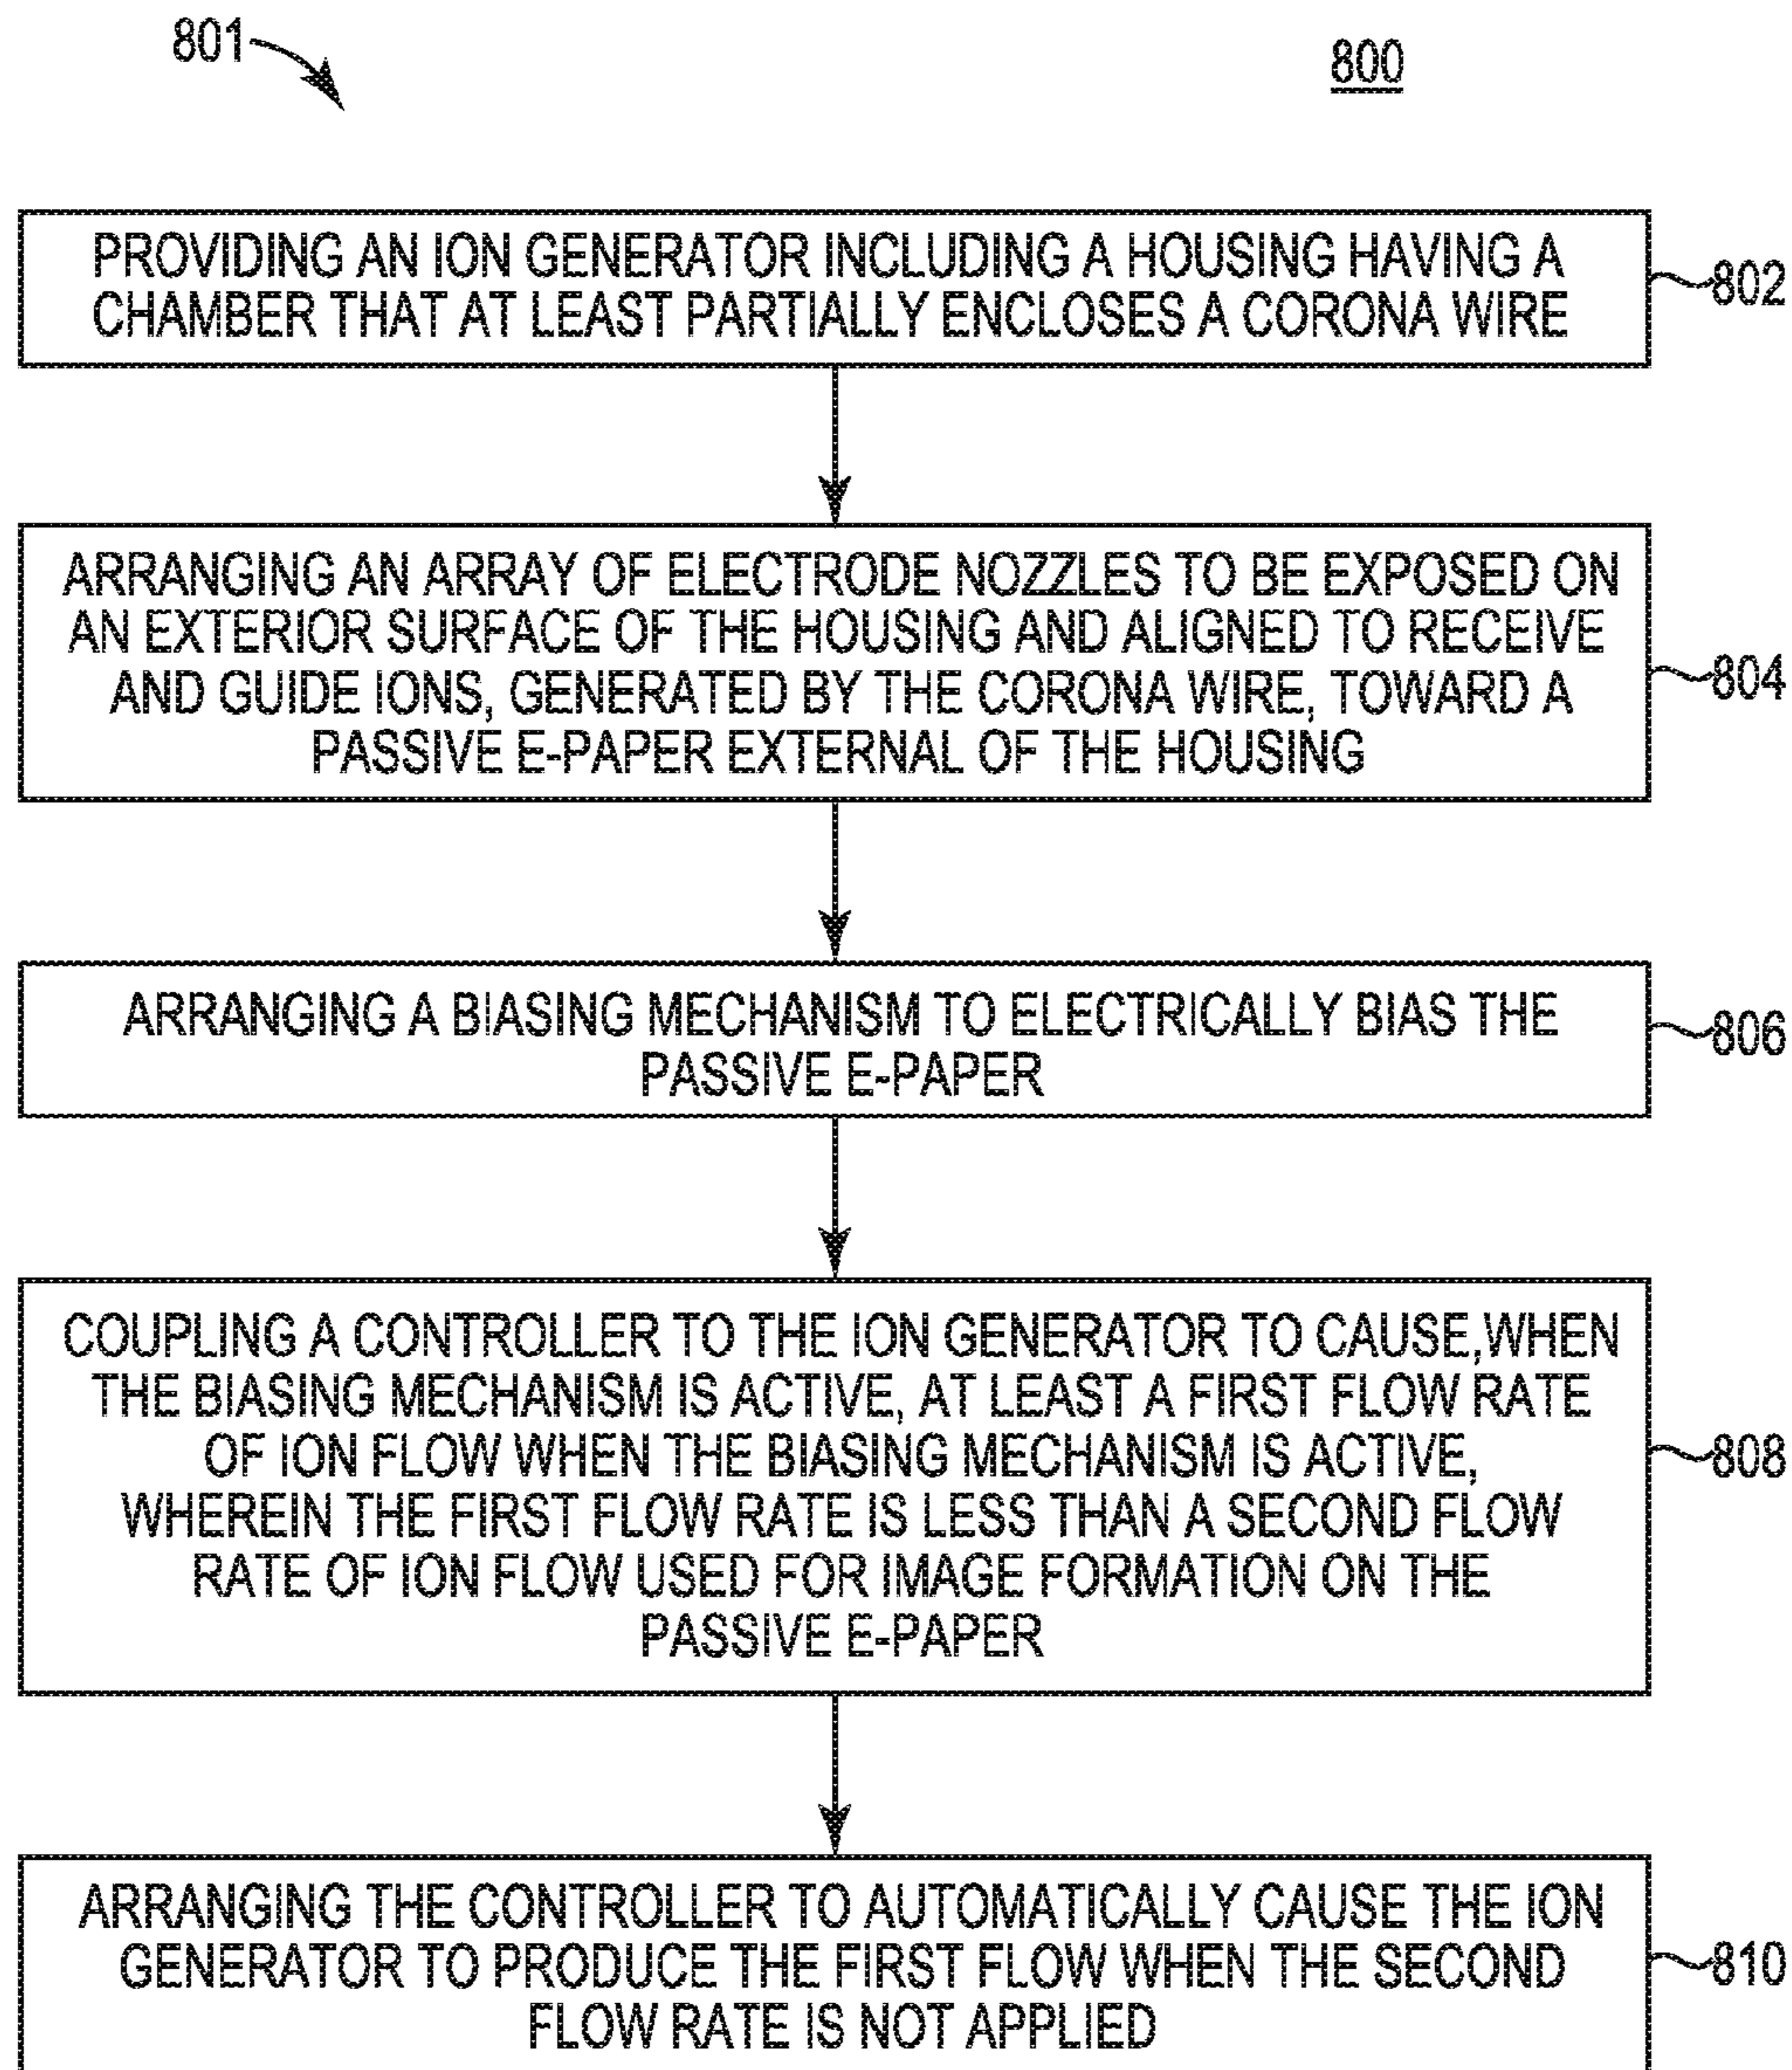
801

800

PROVIDING AN ION GENERATOR INCLUDING A HOUSING HAVING A CHAMBER THAT AT LEAST PARTIALLY ENCLOSES A CORONA WIRE

802

ARRANGING AN ARRAY OF ELECTRODE NOZZLES TO BE EXPOSED ON AN EXTERIOR SURFACE OF THE HOUSING AND ALIGNED TO RECEIVE AND GUIDE IONS, GENERATED BY THE CORONA WIRE, TOWARD A PASSIVE E-PAPER EXTERNAL OF THE HOUSING

804

ARRANGING A BIASING MECHANISM TO ELECTRICALLY BIAS THE PASSIVE E-PAPER

806

COUPLING A CONTROLLER TO THE ION GENERATOR TO CAUSE,WHEN THE BIASING MECHANISM IS ACTIVE, AT LEAST A FIRST FLOW RATE OF ION FLOW WHEN THE BIASING MECHANISM IS ACTIVE, WHEREIN THE FIRST FLOW RATE IS LESS THAN A SECOND FLOW RATE OF ION FLOW USED FOR IMAGE FORMATION ON THE PASSIVE E-PAPER

808

ARRANGING THE CONTROLLER TO AUTOMATICALLY CAUSE THE ION GENERATOR TO PRODUCE THE FIRST FLOW WHEN THE SECOND FLOW RATE IS NOT APPLIED

810